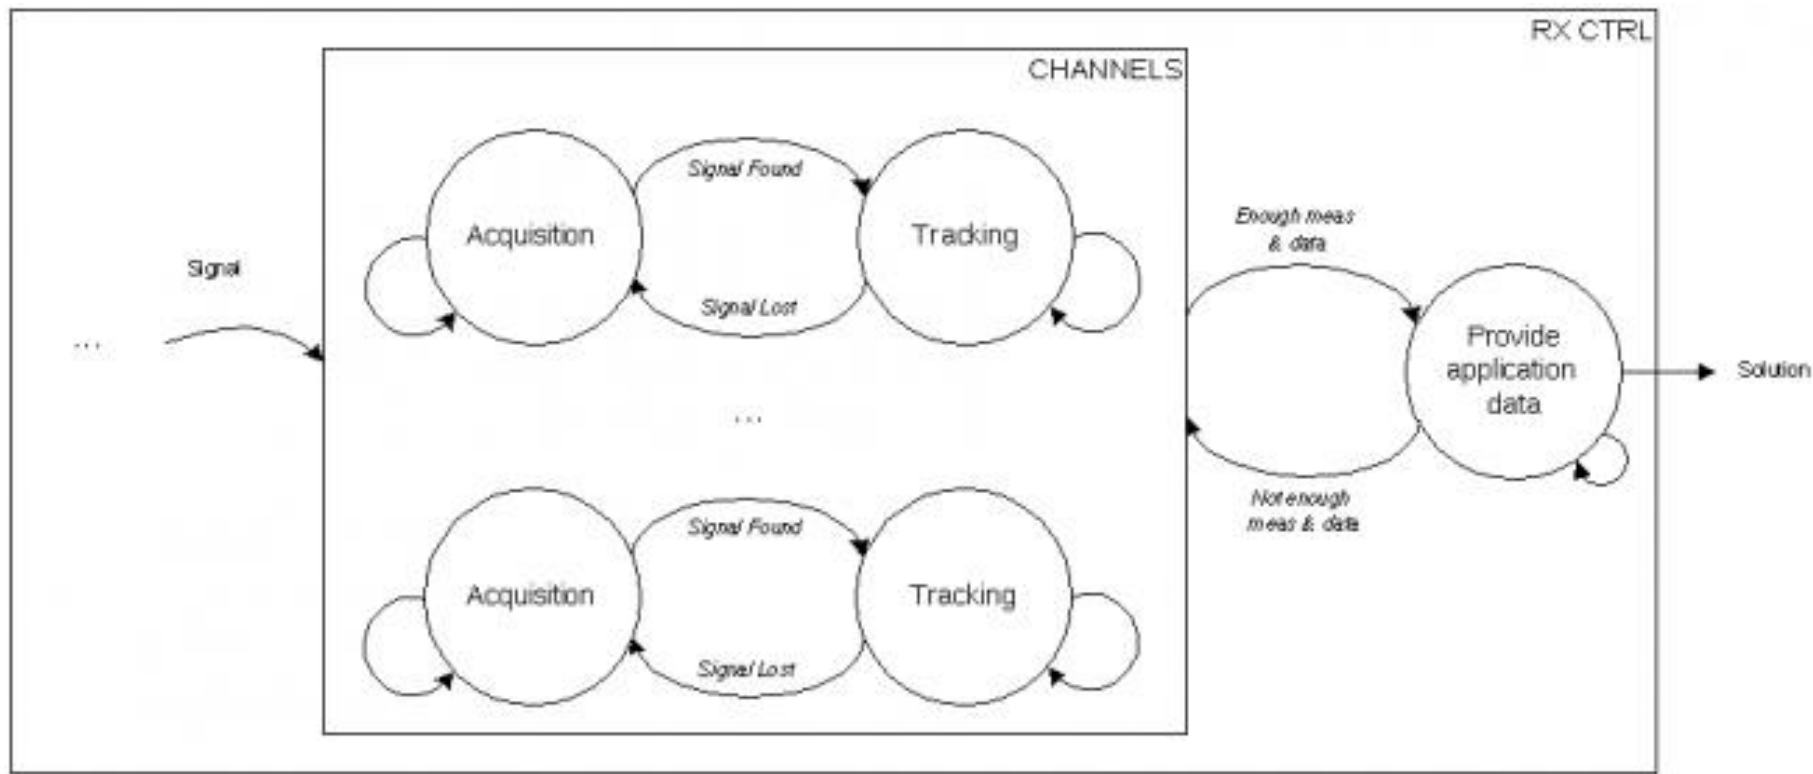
RX CTRL

CHANNELS

Signal Found

Acquisition

Tracking

Signal Lost

Signal

...

...

Signal Found

Acquisition

Tracking

Signal Lost

Enough meas & data

Provide application data

Solution

Not enough meas & data